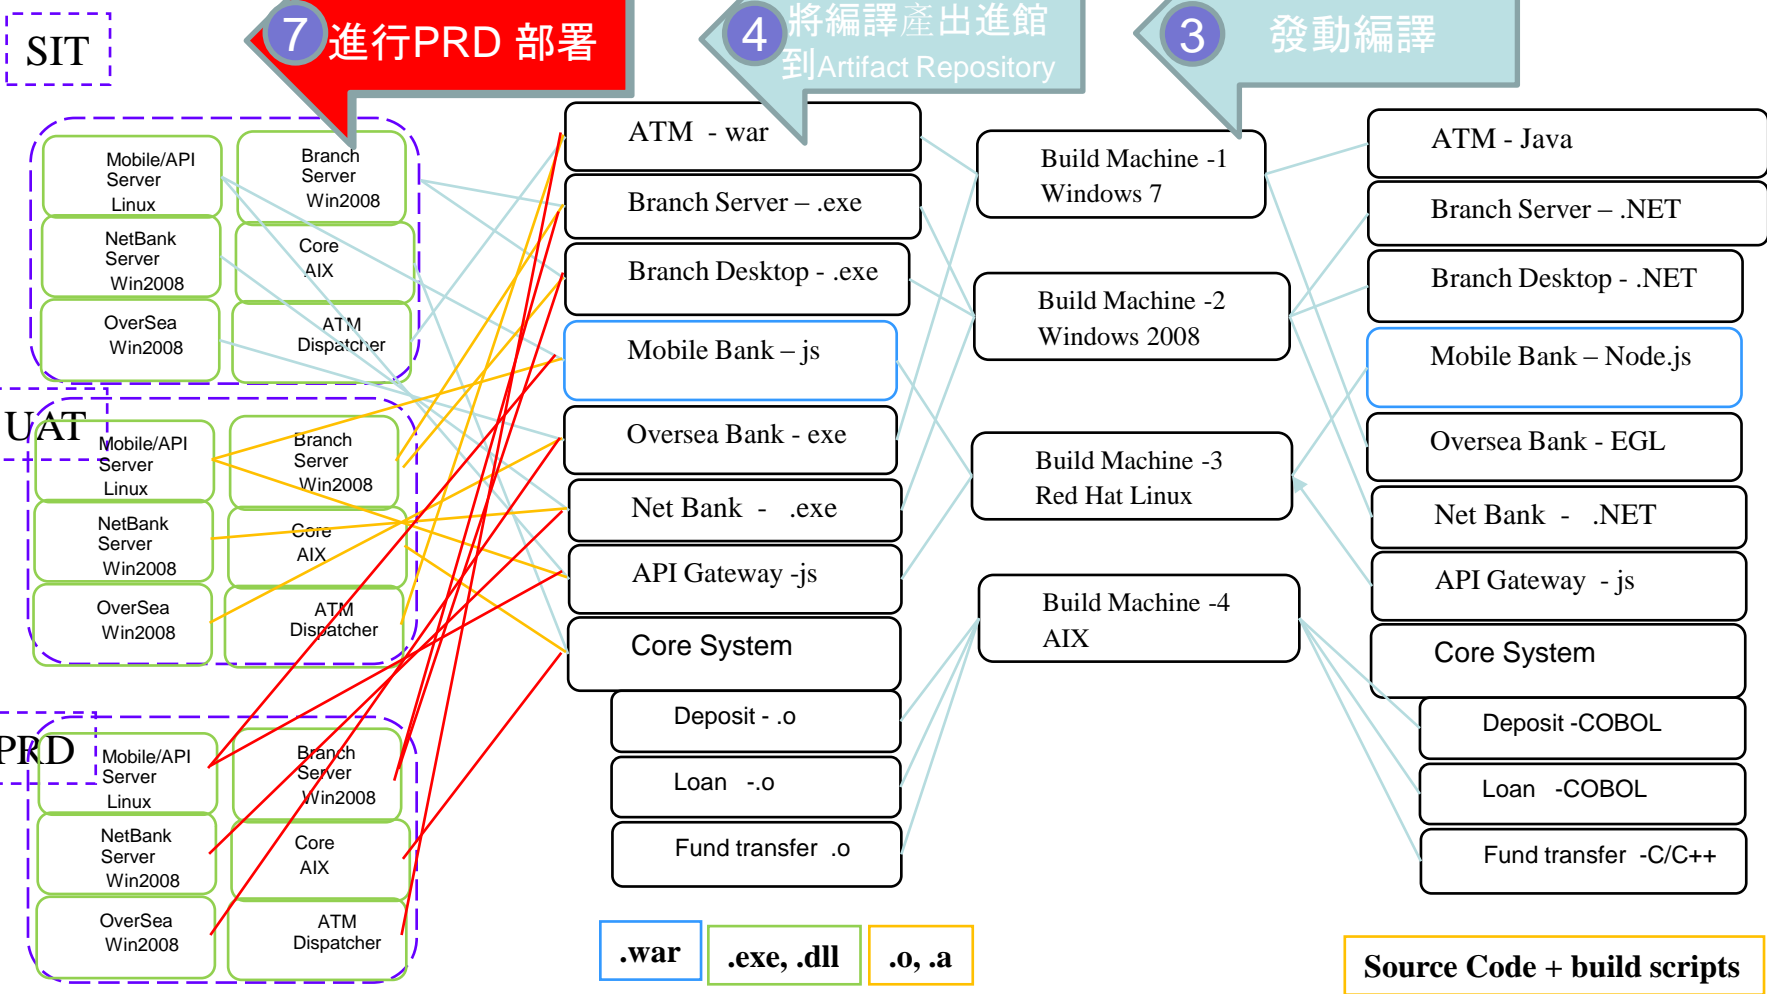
SIT

7 進行PRD 部署

4 將編譯產出進館 到Artifact Repository

3 發動編譯

Mobile/API Server Linux

Branch Server Win2008

NetBank Server Win2008

Core AIX

OverSea Win2008

ATM Dispatcher

UAT

Mobile/API Server Linux

Branch Server Win2008

NetBank Server Win2008

Core AIX

OverSea Win2008

ATM Dispatcher

PRD

Mobile/API Server Linux

Branch Server Win2008

NetBank Server Win2008

Core AIX

OverSea Win2008

ATM Dispatcher

ATM - war

Branch Server – .exe

Branch Desktop - .exe

Mobile Bank – js

Oversea Bank - exe

Net Bank - .exe

API Gateway -js

Core System

Deposit - .o

Loan -.o

Fund transfer .o

Build Machine -1
Windows 7

Build Machine -2
Windows 2008

Build Machine -3
Red Hat Linux

Build Machine -4
AIX

ATM - Java

Branch Server – .NET

Branch Desktop - .NET

Mobile Bank – Node.js

Oversea Bank - EGL

Net Bank - .NET

API Gateway - js

Core System

Deposit -COBOL

Loan -COBOL

Fund transfer -C/C++

.war

.exe, .dll

.o, .a

Source Code + build scripts